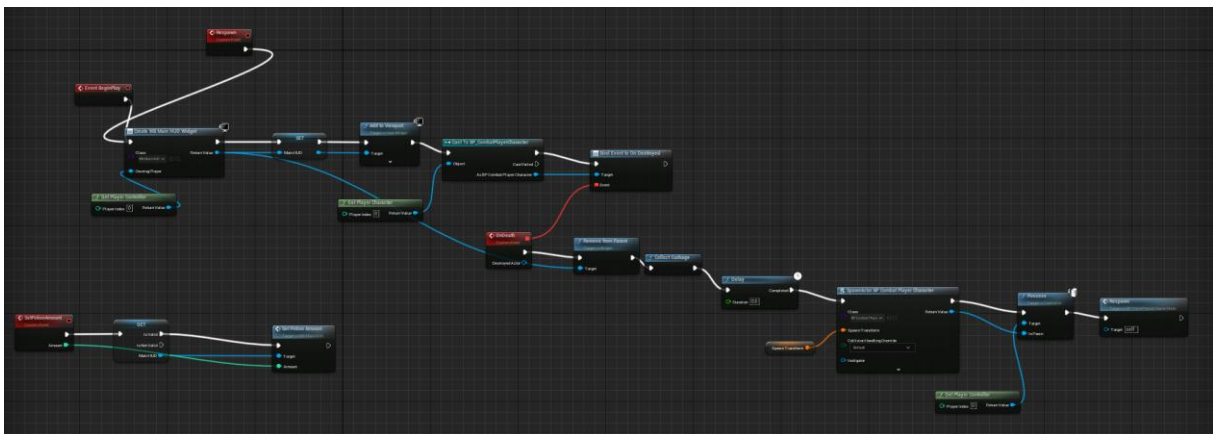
Respawn
Custom Event

Event BeginPlay

Create WB Main HUD Widget
Class
Owning Player
Return Value

SET
Main HUD

Add to Viewport
Target

Cast To BP_CombatPlayerCharacter
Object
Cast Failed
As BP Combat Player Character

Bind Event to On Destroyed
Target
Event

Get Player Controller
Player Index 0
Return Value

Get Player Character
Player Index 0
Return Value

OnDeath
Custom Event
Destroyed Actor

Remove from Parent
Target

Collect Garbage

Delay
Duration
Completed

SpawnActor BP Combat Player Character
Class
Spawn Transform
Collision Handling Override
Default
Instigator
Return Value

Spawn Transform

Possess
Target
In Pawn

Respawn
Target self

Get Player Controller
Player Index 0
Return Value

SetPotionAmount
Custom Event
Amount

GET
In Class
Main HUD

Set Potion Amount
Target
Amount